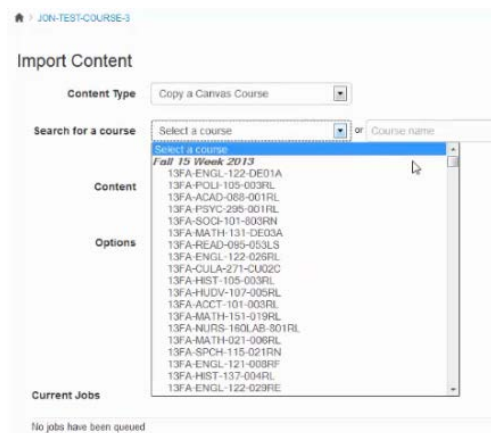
> JON-TEST-COURSE-3

Import Content

Content Type Copy a Canvas Course

Search for a course Select a course or Course name

Content

Options

Select a course
Fall 15 Week 2013
13FA-ENGL-122-DE01A
13FA-POLI-105-003RL
13FA-ACAD-068-001RL
13FA-PSYC-295-001RL
13FA-SOCI-101-803RN
13FA-MATH-131-DE03A
13FA-READ-095-053LS
13FA-ENGL-122-026RL
13FA-CULA-271-CU02C
13FA-HIST-105-003RL
13FA-HUDV-107-005RL
13FA-ACCT-101-003RL
13FA-MATH-151-019RL
13FA-NURS-160LAB-801RL
13FA-MATH-021-006RL
13FA-SPCH-115-021RN
13FA-ENGL-121-008RF
13FA-HIST-137-004RL
13FA-ENGL-122-029RE

Current Jobs

No jobs have been queued